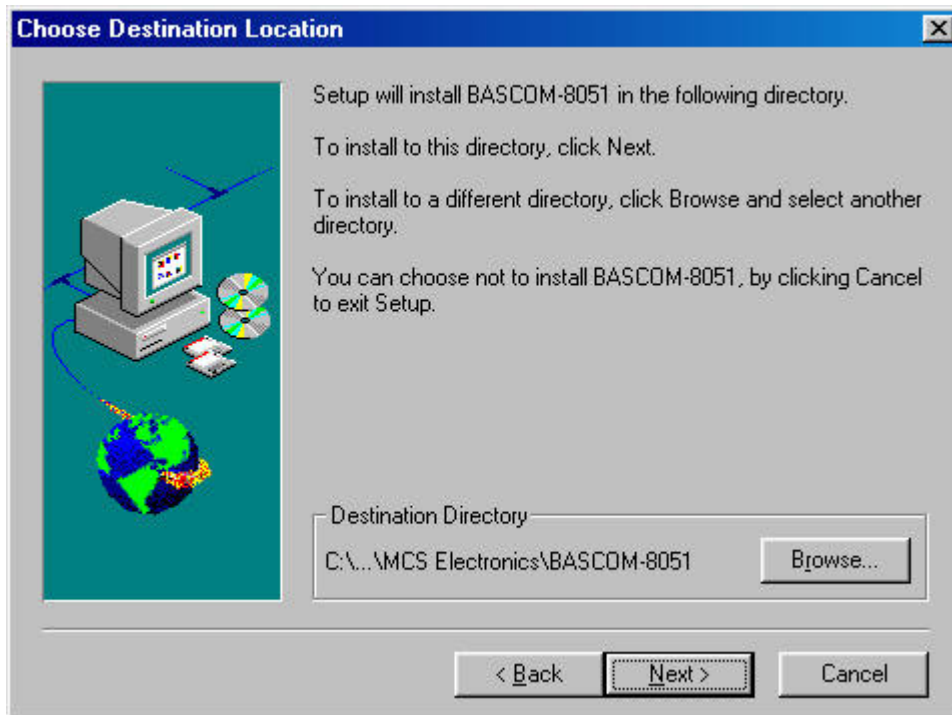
Choose Destination Location

Setup will install BASCOM-8051 in the following directory.

To install to this directory, click Next.

To install to a different directory, click Browse and select another directory.

You can choose not to install BASCOM-8051, by clicking Cancel to exit Setup.

Destination Directory

C:\...\MCS Electronics\BASCOM-8051

Browse...

< Back

Next >

Cancel